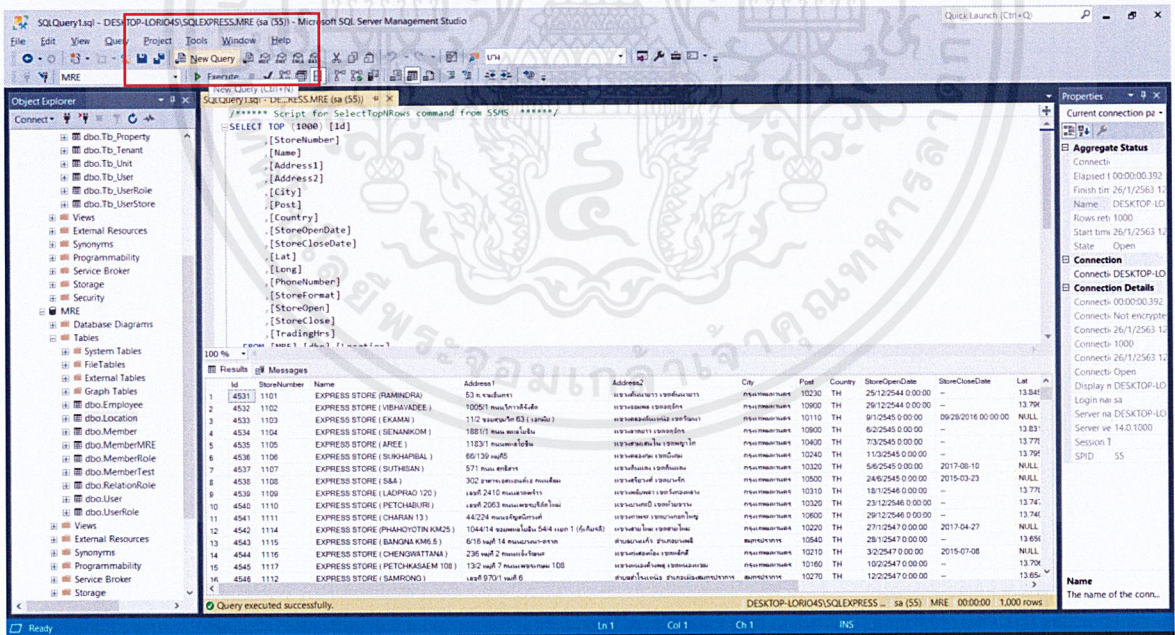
SQLQuery1.sql - DESKTOP-LORIO4S\SQLEXPRESS.MRE (sa (55)) - Microsoft SQL Server Management Studio
Quick Launch (Ctrl+Q)

File Edit View Query Project Tools Window Help

New Query
MRE
Execute
New Query (Ctrl+N)

Object Explorer
Connect

dbo.Tb_Property
dbo.Tb_Tenant
dbo.Tb_Unit
dbo.Tb_User
dbo.Tb_UserRole
dbo.Tb_UserStore
Views
External Resources
Synonyms
Programmability
Service Broker
Storage
Security
MRE
Database Diagrams
Tables
System Tables
FileTables
External Tables
Graph Tables
dbo.Employee
dbo.Location
dbo.Member
dbo.MemberMRE
dbo.MemberRole
dbo.MemberTest
dbo.RelationRole
dbo.User
dbo.UserRole
Views
External Resources
Synonyms
Programmability
Service Broker
Storage

SQLQuery1.sql - DE...ESS.MRE (sa (55))

/****** Script for SelectTopNRows command from SSMS ******/
SELECT TOP (1000) [Id]
,[StoreNumber]
,[Name]
,[Address1]
,[Address2]
,[City]
,[Post]
,[Country]
,[StoreOpenDate]
,[StoreCloseDate]
,[Lat]
,[Long]
,[PhoneNumber]
,[StoreFormat]
,[StoreOpen]
,[StoreClose]
,[TradingHrs]

100 %
Results Messages

| | Id | StoreNumber | Name | Address1 | Address2 | City | Post | Country | StoreOpenDate | StoreCloseDate | Lat |
|---|---|---|---|---|---|---|---|---|---|---|---|
| 1 | 4531 | 1101 | EXPRESS STORE (RAMINDRA) | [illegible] | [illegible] | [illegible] | 10230 | TH | 25/12/2544 0:00:00 | -- | 13.845 |
| 2 | 4532 | 1102 | EXPRESS STORE ( VIBHAVADEE ) | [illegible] | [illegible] | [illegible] | 10900 | TH | 29/12/2544 0:00:00 | -- | 13.796 |
| 3 | 4533 | 1103 | EXPRESS STORE ( EKAMAI ) | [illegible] | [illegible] | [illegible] | 10110 | TH | 9/1/2545 0:00:00 | 09/28/2016 00:00:00 | NULL |
| 4 | 4534 | 1104 | EXPRESS STORE ( SIENANIKOM ) | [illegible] | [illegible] | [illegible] | 10900 | TH | 6/2/2545 0:00:00 | -- | 13.831 |
| 5 | 4535 | 1105 | EXPRESS STORE ( AREE ) | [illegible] | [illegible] | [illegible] | 10400 | TH | 7/3/2545 0:00:00 | -- | 13.778 |
| 6 | 4536 | 1106 | EXPRESS STORE ( SUKHAPIBAL ) | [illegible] | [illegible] | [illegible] | 10240 | TH | 11/3/2545 0:00:00 | -- | 13.795 |
| 7 | 4537 | 1107 | EXPRESS STORE ( SUTHISAN ) | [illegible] | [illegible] | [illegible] | 10320 | TH | 5/6/2545 0:00:00 | 2017-08-10 | NULL |
| 8 | 4538 | 1108 | EXPRESS STORE ( S&A ) | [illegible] | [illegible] | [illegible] | 10500 | TH | 24/6/2545 0:00:00 | 2015-03-23 | NULL |
| 9 | 4539 | 1109 | EXPRESS STORE ( LADPRAO 120 ) | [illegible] | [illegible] | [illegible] | 10310 | TH | 18/1/2546 0:00:00 | -- | 13.776 |
| 10 | 4540 | 1110 | EXPRESS STORE ( PETCHABURI ) | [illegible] | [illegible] | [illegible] | 10320 | TH | 23/12/2546 0:00:00 | -- | 13.747 |
| 11 | 4541 | 1111 | EXPRESS STORE ( CHARAN 13 ) | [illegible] | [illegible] | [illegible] | 10600 | TH | 29/12/2546 0:00:00 | -- | 13.740 |
| 12 | 4542 | 1114 | EXPRESS STORE (PHAHOYOTIN KM25 ) | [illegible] | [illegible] | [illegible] | 10220 | TH | 27/1/2547 0:00:00 | 2017-04-27 | NULL |
| 13 | 4543 | 1115 | EXPRESS STORE ( BANGNA KM6.5 ) | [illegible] | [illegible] | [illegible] | 10540 | TH | 28/1/2547 0:00:00 | -- | 13.659 |
| 14 | 4544 | 1116 | EXPRESS STORE ( CHENGWATTANA ) | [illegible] | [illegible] | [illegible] | 10210 | TH | 3/2/2547 0:00:00 | 2015-07-08 | NULL |
| 15 | 4545 | 1117 | EXPRESS STORE ( PETCHKASAEM 108 ) | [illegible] | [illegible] | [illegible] | 10160 | TH | 10/2/2547 0:00:00 | -- | 13.706 |
| 16 | 4546 | 1112 | EXPRESS STORE ( SAMRONG ) | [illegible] | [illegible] | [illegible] | 10270 | TH | 12/2/2547 0:00:00 | -- | 13.654 |

Query executed successfully.
DESKTOP-LORIO4S\SQLEXPRESS ... sa (55) MRE 00:00:00 1,000 rows

Properties
Current connection pa
Aggregate Status
Connecti
Elapsed t 00:00:00.392
Finish tim 26/1/2563 12
Name DESKTOP-LO
Rows retu 1000
Start time 26/1/2563 12
State Open
Connection
Connecti DESKTOP-LO
Connection Details
Connecti 00:00:00.392
Connecti Not encrypte
Connecti 26/1/2563 12
Connecti 1000
Connecti 26/1/2563 12
Connecti Open
Display n DESKTOP-LO
Login nai sa
Server na DESKTOP-LO
Server ve 14.0.1000
Session T
SPID 55
Name
The name of the conn...

Ready
Ln 1 Col 1 Ch 1 INS